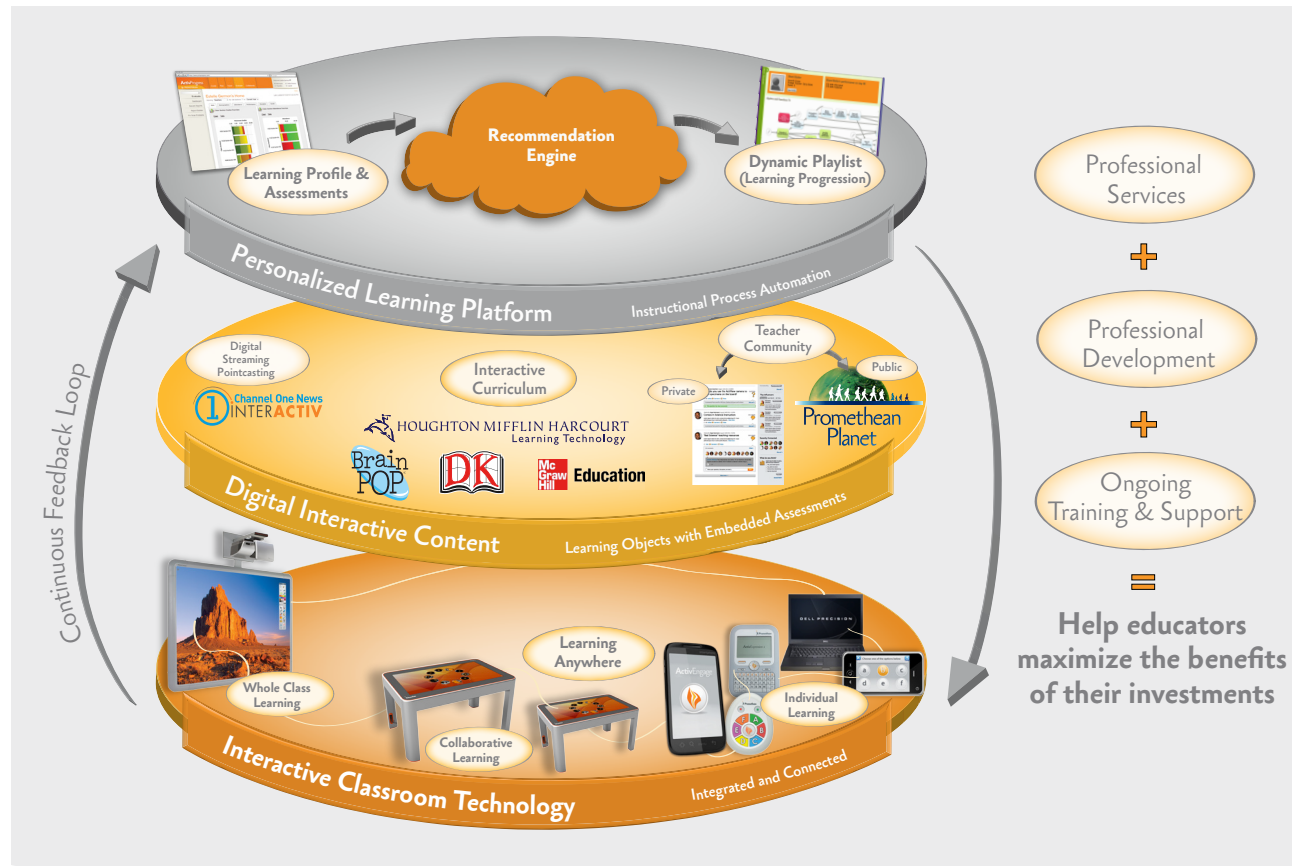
Learning Profile & Assessments

Recommendation Engine

Dynamic Playlist (Learning Progression)

Personalized Learning Platform

Instructional Process Automation

Digital Streaming Pointcasting

Channel One News INTERACTIV

Interactive Curriculum

HOUGHTON MIFFLIN HARCOURT Learning Technology

Teacher Community

Private

Public

Promethean Planet

BrainPOP

DK

Mc Graw Hill Education

Digital Interactive Content

Learning Objects with Embedded Assessments

Continuous Feedback Loop

Whole Class Learning

Learning Anywhere

Collaborative Learning

Individual Learning

ActivEngage

DELL PRECISION

Interactive Classroom Technology

Integrated and Connected

Professional Services

+

Professional Development

+

Ongoing Training & Support

=

Help educators maximize the benefits of their investments